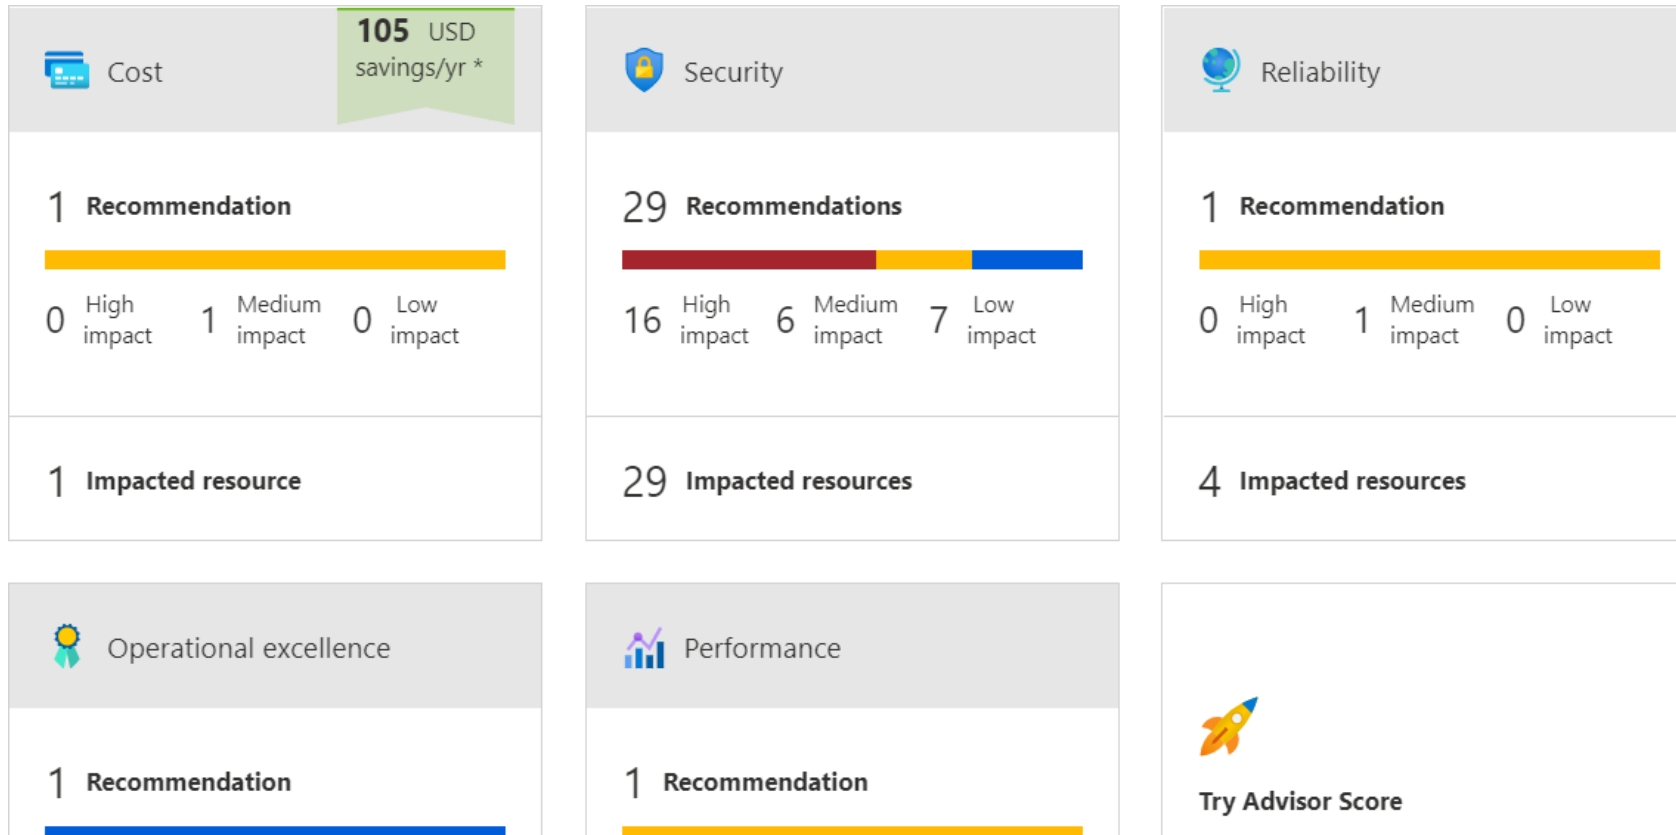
Cost

105 USD savings/yr *

1 Recommendation

0 High impact 1 Medium impact 0 Low impact

1 Impacted resource

Security

29 Recommendations

16 High impact 6 Medium impact 7 Low impact

29 Impacted resources

Reliability

1 Recommendation

0 High impact 1 Medium impact 0 Low impact

4 Impacted resources

Operational excellence

1 Recommendation

Performance

1 Recommendation

Try Advisor Score